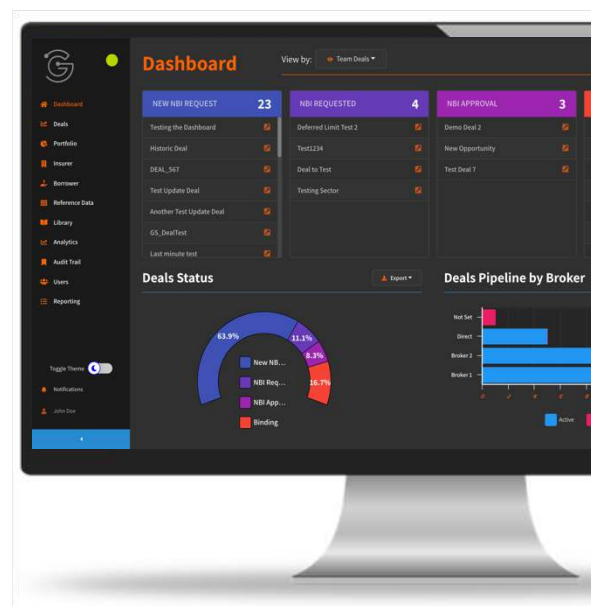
Dashboard

View by: Team Deals

Dashboard
Deals
Portfolio
Insurer
Borrower
Reference Data
Library
Analytics
Audit Trail
Users
Reporting

Toggle Theme
Notifications
John Doe

| NEW NBI REQUEST 23 |
|---|
| Testing the Dashboard |
| Historic Deal |
| DEAL_567 |
| Test Update Deal |
| Another Test Update Deal |
| GS_DealTest |
| Last minute test |

| NBI REQUESTED 4 |
|---|
| Deferred Limit Test 2 |
| Test1234 |
| Deal to Test |
| Testing Sector |

| NBI APPROVAL 3 |
|---|
| Demo Deal 2 |
| New Opportunity |
| Test Deal 7 |

Deals Status

Export

63.9%
11.1%
8.3%
16.7%

New NB...
NBI Req...
NBI App...
Binding

Deals Pipeline by Broker

Not Set
Direct
Broker 2
Broker 1

Active